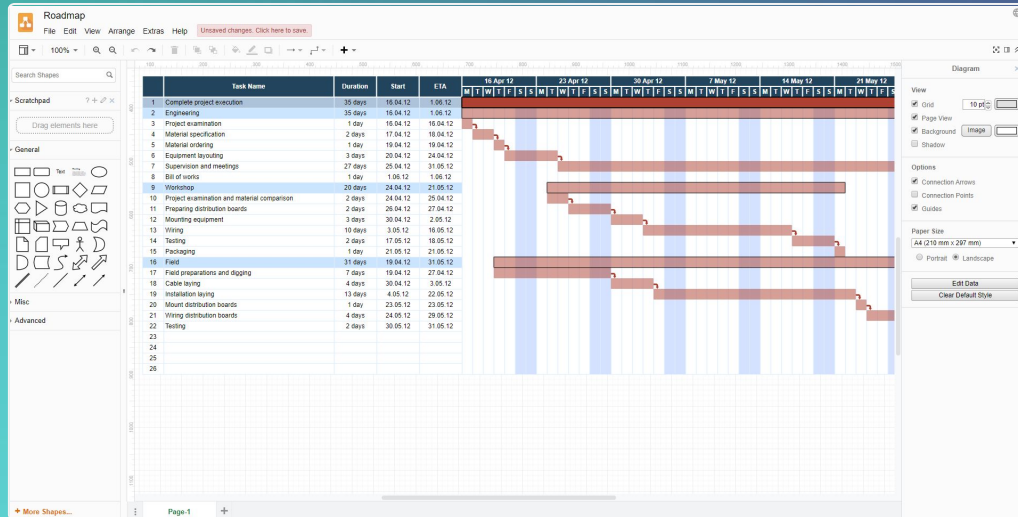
Roadmap

File Edit View Arrange Extras Help Unsaved changes. Click here to save.

100%

Search Shapes

Scratchpad

Drag elements here

General

Text

Misc

Advanced

+ More Shapes...

| | Task Name | Duration | Start | ETA |
|---|---|---|---|---|
| 1 | Complete project execution | 35 days | 16.04.12 | 1.06.12 |
| 2 | Engineering | 35 days | 16.04.12 | 1.06.12 |
| 3 | Project examination | 1 day | 16.04.12 | 16.04.12 |
| 4 | Material specification | 2 days | 17.04.12 | 18.04.12 |
| 5 | Material ordering | 1 day | 19.04.12 | 19.04.12 |
| 6 | Equipment layouting | 3 days | 20.04.12 | 24.04.12 |
| 7 | Supervision and meetings | 27 days | 25.04.12 | 31.05.12 |
| 8 | Bill of works | 1 day | 1.06.12 | 1.06.12 |
| 9 | Workshop | 20 days | 24.04.12 | 21.05.12 |
| 10 | Project examination and material comparison | 2 days | 24.04.12 | 25.04.12 |
| 11 | Preparing distribution boards | 2 days | 26.04.12 | 27.04.12 |
| 12 | Mounting equipment | 3 days | 30.04.12 | 2.05.12 |
| 13 | Wiring | 10 days | 3.05.12 | 16.05.12 |
| 14 | Testing | 2 days | 17.05.12 | 18.05.12 |
| 15 | Packaging | 1 day | 21.05.12 | 21.05.12 |
| 16 | Field | 31 days | 19.04.12 | 31.05.12 |
| 17 | Field preparations and digging | 7 days | 19.04.12 | 27.04.12 |
| 18 | Cable laying | 4 days | 30.04.12 | 3.05.12 |
| 19 | Installation laying | 13 days | 4.05.12 | 22.05.12 |
| 20 | Mount distribution boards | 1 day | 23.05.12 | 23.05.12 |
| 21 | Wiring distribution boards | 4 days | 24.05.12 | 29.05.12 |
| 22 | Testing | 2 days | 30.05.12 | 31.05.12 |
| 23 | | | | |
| 24 | | | | |
| 25 | | | | |
| 26 | | | | |

16 Apr 12 23 Apr 12 30 Apr 12 7 May 12 14 May 12 21 May 12
M T W T F S S M T W T F S S M T W T F S S M T W T F S S M T W T F S S M T W T F S S

Page-1

Diagram

View
Grid 10 pt
Page View
Background Image
Shadow

Options
Connection Arrows
Connection Points
Guides

Paper Size
A4 (210 mm x 297 mm)
Portrait Landscape

Edit Data
Clear Default Style